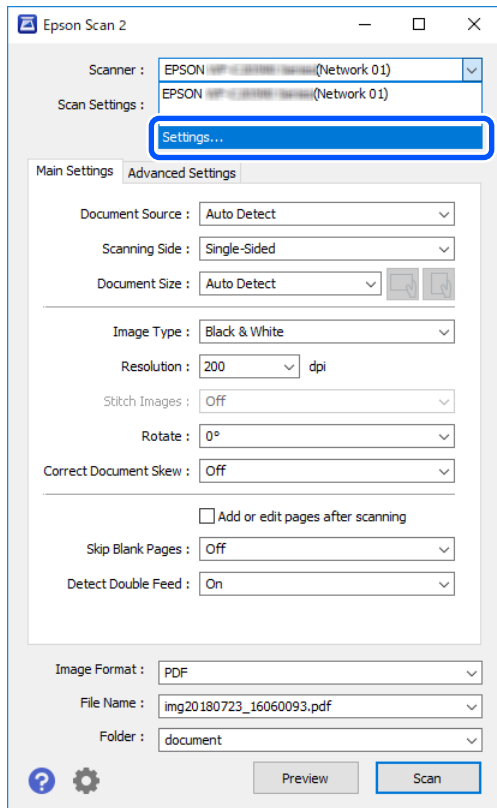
Epson Scan 2

Scanner : EPSON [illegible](Network 01)

Scan Settings : EPSON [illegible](Network 01)

Settings...

Main Settings | Advanced Settings

Document Source : Auto Detect

Scanning Side : Single-Sided

Document Size : Auto Detect

Image Type : Black & White

Resolution : 200 dpi

Stitch Images : Off

Rotate : 0°

Correct Document Skew : Off

Add or edit pages after scanning

Skip Blank Pages : Off

Detect Double Feed : On

Image Format : PDF

File Name : img20180723_16060093.pdf

Folder : document

Preview

Scan